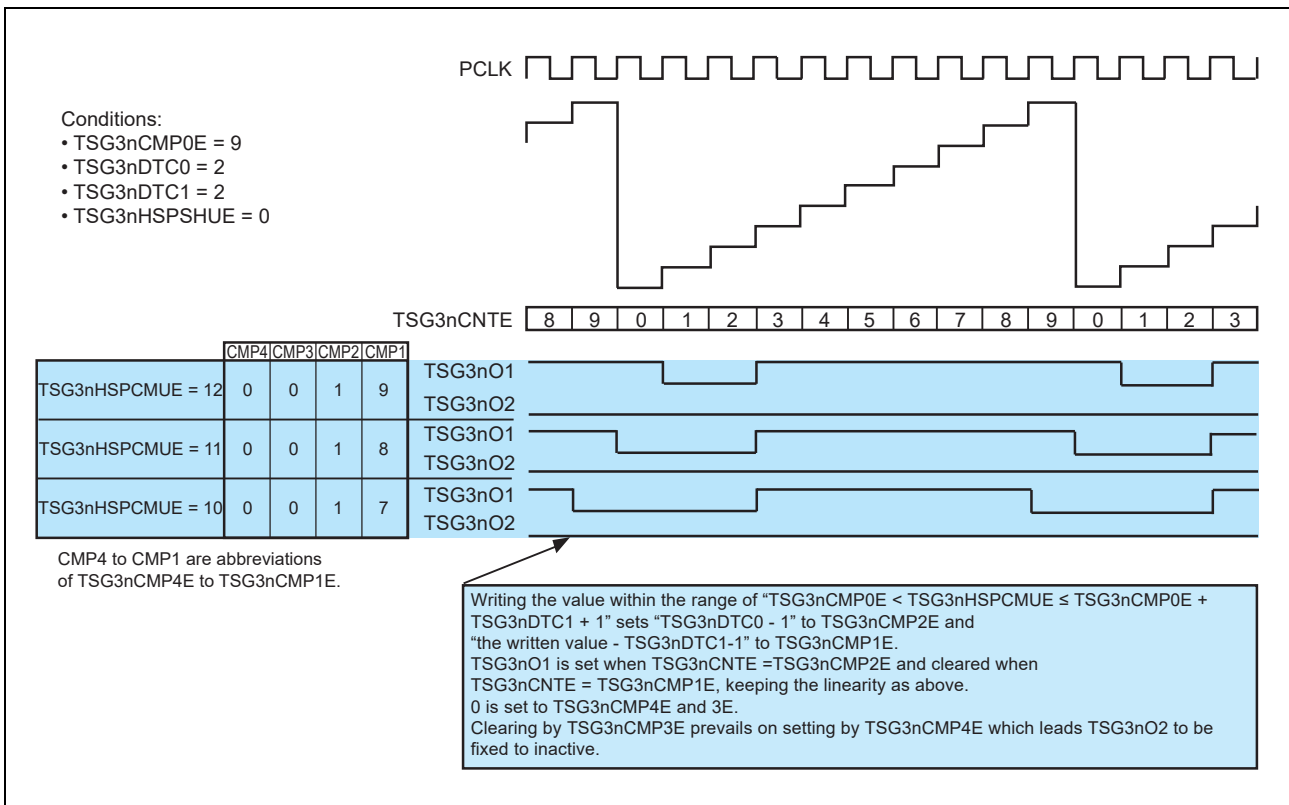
PCLK

Conditions:
• TSG3nCMP0E = 9
• TSG3nDTC0 = 2
• TSG3nDTC1 = 2
• TSG3nHSPSHUE = 0

TSG3nCNTE

| 8 | 9 | 0 | 1 | 2 | 3 | 4 | 5 | 6 | 7 | 8 | 9 | 0 | 1 | 2 | 3 |
|---|---|---|---|---|---|---|---|---|---|---|---|---|---|---|---|

| | CMP4 | CMP3 | CMP2 | CMP1 |
|---|---|---|---|---|
| TSG3nHSPCMUE = 12 | 0 | 0 | 1 | 9 |
| TSG3nHSPCMUE = 11 | 0 | 0 | 1 | 8 |
| TSG3nHSPCMUE = 10 | 0 | 0 | 1 | 7 |

TSG3nO1
TSG3nO2
TSG3nO1
TSG3nO2
TSG3nO1
TSG3nO2

CMP4 to CMP1 are abbreviations of TSG3nCMP4E to TSG3nCMP1E.

Writing the value within the range of “TSG3nCMP0E < TSG3nHSPCMUE ≤ TSG3nCMP0E + TSG3nDTC1 + 1” sets “TSG3nDTC0 - 1” to TSG3nCMP2E and “the written value - TSG3nDTC1-1” to TSG3nCMP1E.
TSG3nO1 is set when TSG3nCNTE =TSG3nCMP2E and cleared when TSG3nCNTE = TSG3nCMP1E, keeping the linearity as above.
0 is set to TSG3nCMP4E and 3E.
Clearing by TSG3nCMP3E prevails on setting by TSG3nCMP4E which leads TSG3nO2 to be fixed to inactive.